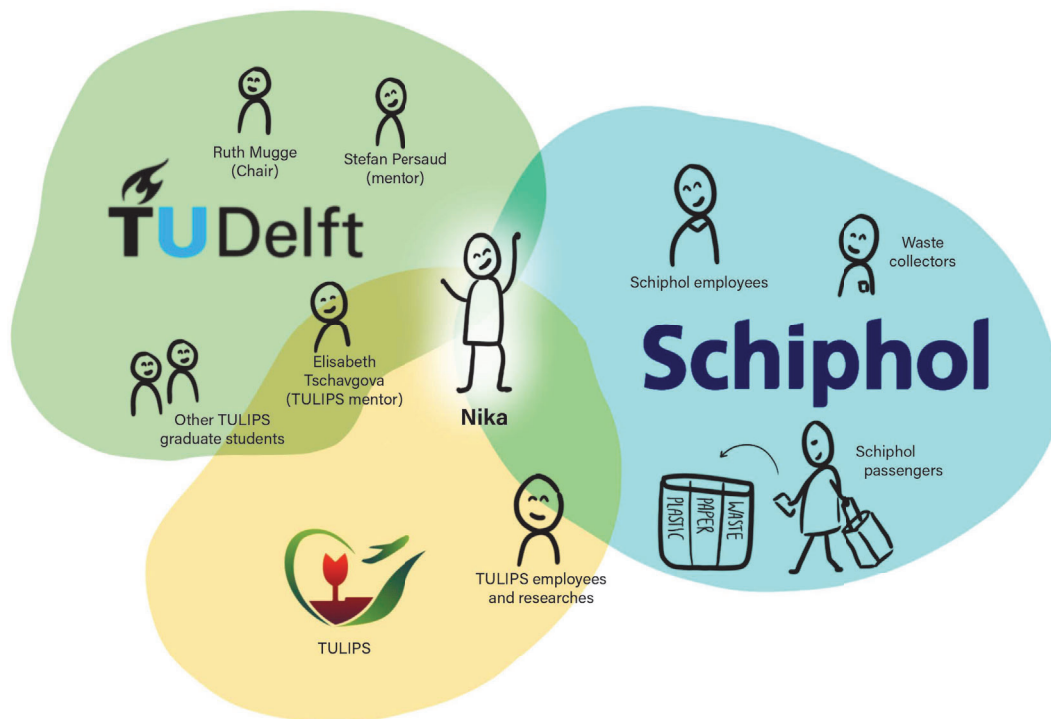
Ruth Mugge
(Chair)

Stefan Persaud
(mentor)

TUDelft

Elisabeth
Tschavgova
(TULIPS mentor)

Other TULIPS
graduate students

Nika

Schiphol employees

Waste
collectors

Schiphol

Schiphol
passengers

PLASTIC
PAPER
WASTE

TULIPS employees
and researches

TULIPS